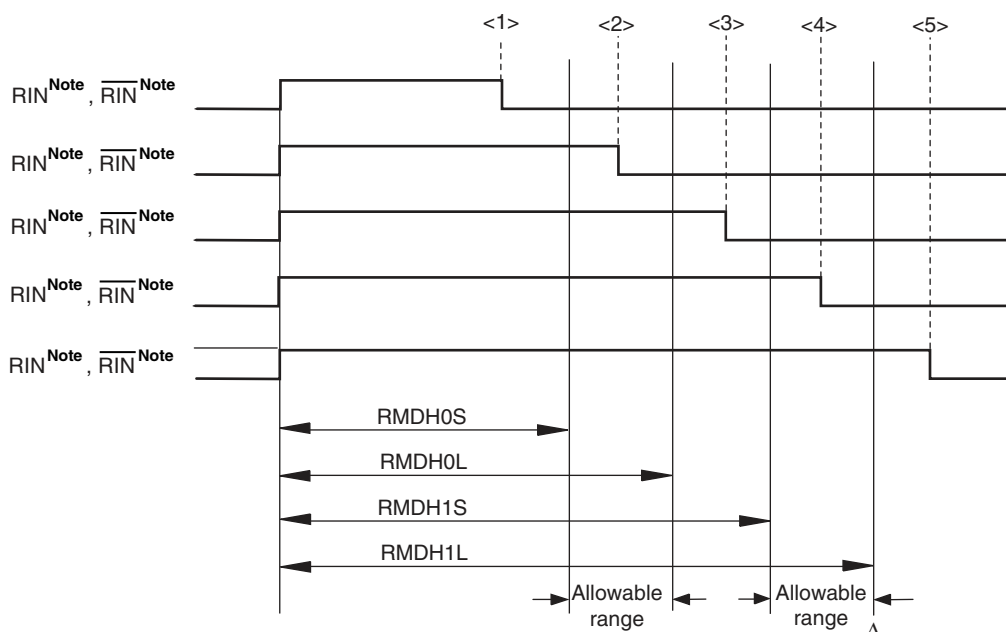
<1> <2> <3> <4> <5>

$RIN^{Note}$, $\overline{RIN}^{Note}$

$RIN^{Note}$, $\overline{RIN}^{Note}$

$RIN^{Note}$, $\overline{RIN}^{Note}$

$RIN^{Note}$, $\overline{RIN}^{Note}$

$RIN^{Note}$, $\overline{RIN}^{Note}$

RMDH0S

RMDH0L

RMDH1S

RMDH1L

Allowable range

Allowable range